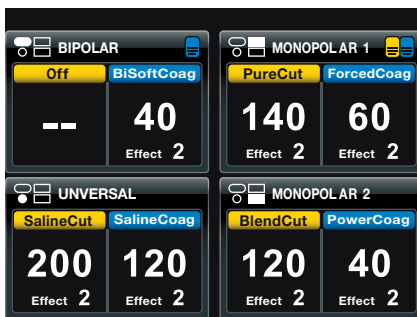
BIPOLAR

Off
--

BiSoftCoag
40
Effect 2

MONOPOLAR 1

PureCut
140
Effect 2

ForcedCoag
60
Effect 2

UNVERSAL

SalineCut
200
Effect 2

SalineCoag
120
Effect 2

MONOPOLAR 2

BlendCut
120
Effect 2

PowerCoag
40
Effect 2